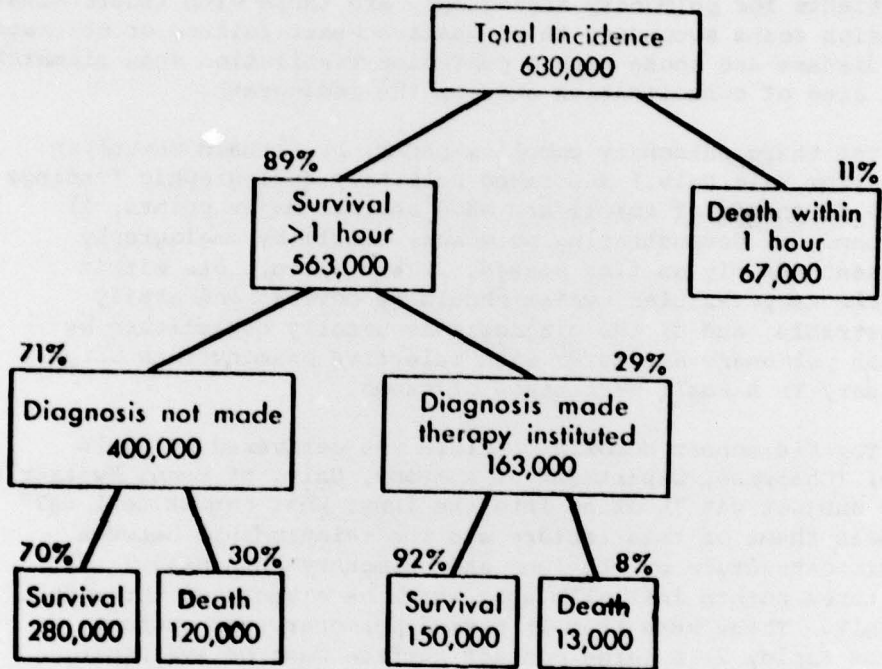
Total Incidence
630,000

89%
Survival
>1 hour
563,000

11%
Death within
1 hour
67,000

71%
Diagnosis not made
400,000

29%
Diagnosis made
therapy instituted
163,000

70%
Survival
280,000

30%
Death
120,000

92%
Survival
150,000

8%
Death
13,000